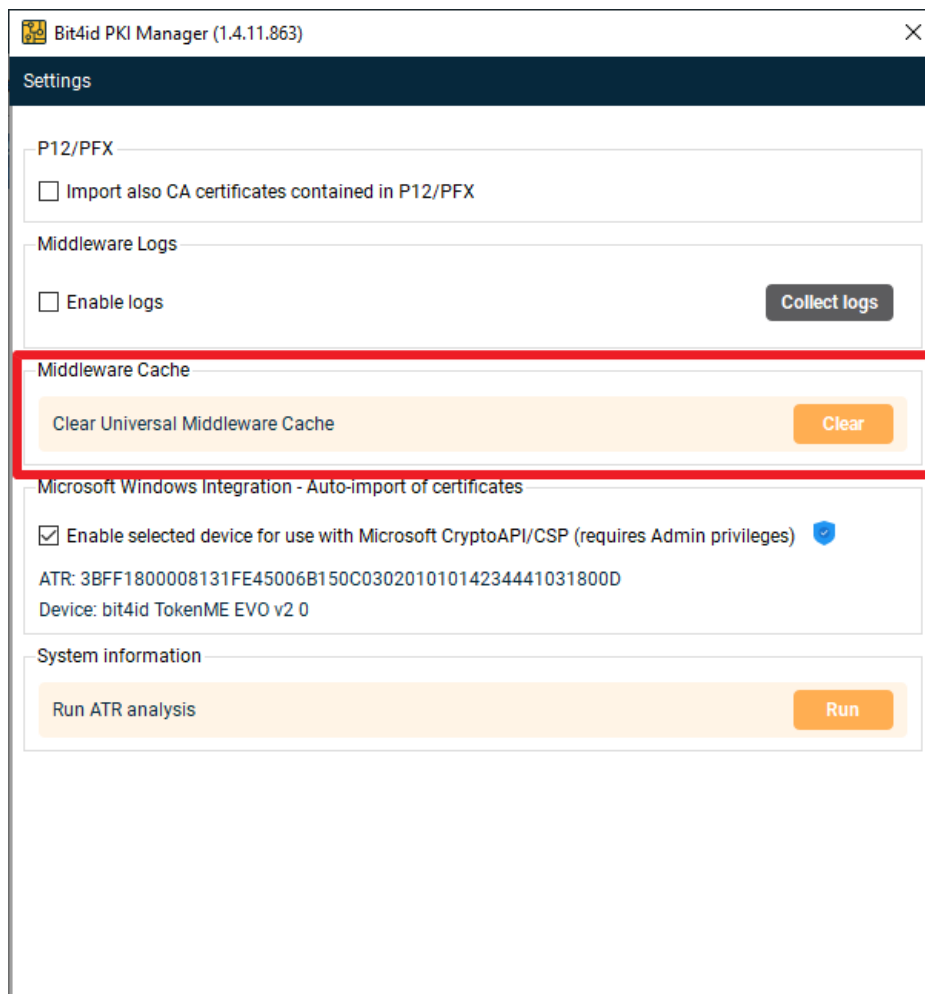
Bit4id PKI Manager (1.4.11.863)

Settings

P12/PFX

Import also CA certificates contained in P12/PFX

Middleware Logs

Enable logs

Collect logs

Middleware Cache

Clear Universal Middleware Cache

Clear

Microsoft Windows Integration - Auto-import of certificates

Enable selected device for use with Microsoft CryptoAPI/CSP (requires Admin privileges)

ATR: 3BFF1800008131FE45006B150C03020101014234441031800D

Device: bit4id TokenME EVO v2 0

System information

Run ATR analysis

Run